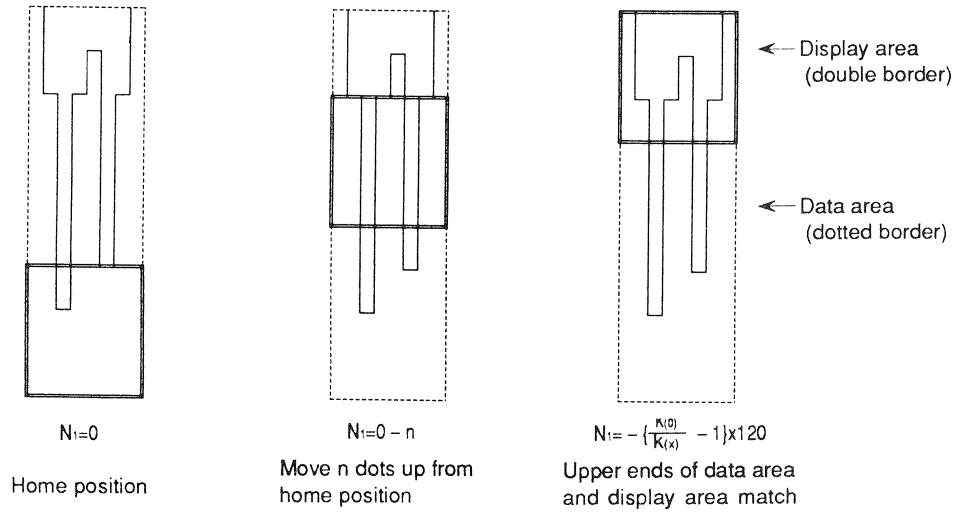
Display area (double border)

Data area (dotted border)

$N_1=0$

Home position

$N_1=0-n$

Move n dots up from home position

$N_1=-\{\frac{K(0)}{K(x)}-1\}x120$

Upper ends of data area and display area match